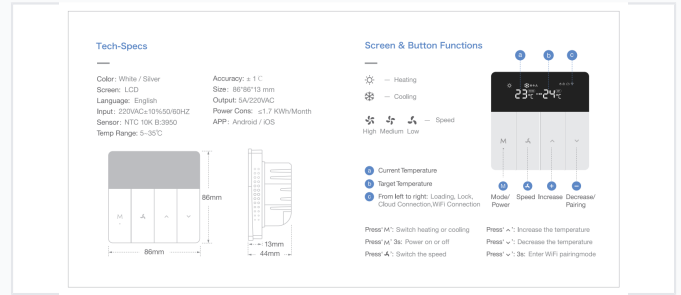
Tech-Specs

Color: White / Silver
Screen: LCD
Language: English
Input: 220VAC±10%50/60HZ
Sensor: NTC 10K B:3950
Temp Range: 5~35℃

Accuracy: ±1℃
Size: 86*86*13 mm
Output: 5A/220VAC
Power Cons: ≤1.7 KWh/Month
APP: Android / iOS

M

86mm

86mm

13mm

44mm

Screen & Button Functions

— Heating

— Cooling

— Speed

High Medium Low

a Current Temperature
b Target Temperature
c From left to right: Loading, Lock, Cloud Connection,WiFi Connection

a b c

23℃ 24℃

M

Mode/ Power

Speed

Increase

Decrease/ Pairing

Press"M": Switch heating or cooling
Press"M" 3s: Power on or off
Press"": Switch the speed

Press"": Increase the temperature
Press"": Decrease the temperature
Press"" 3s: Enter WiFi pairingmode